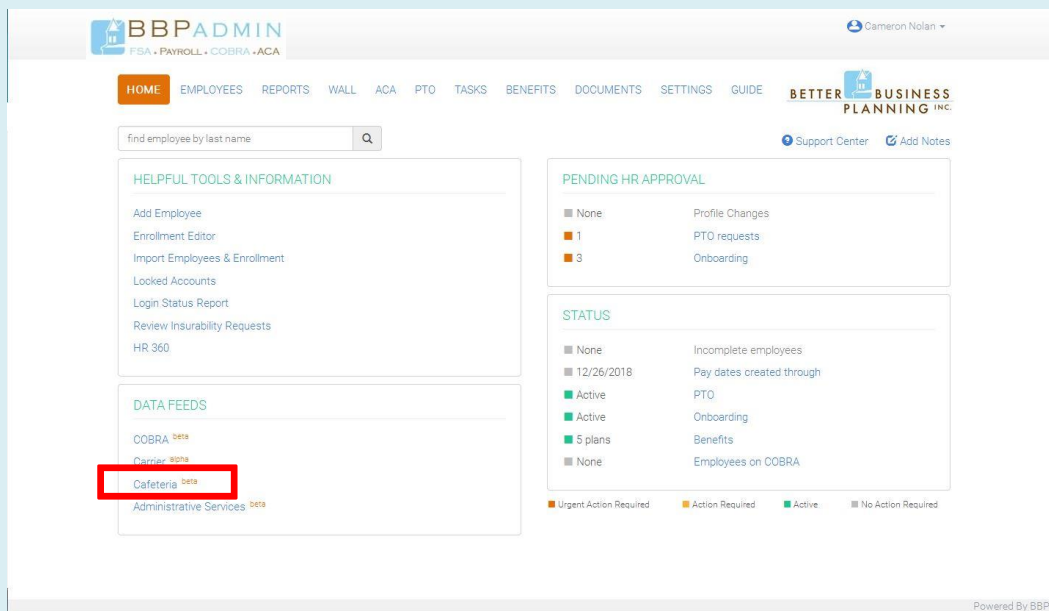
BBPADMIN
FSA • PAYROLL • COBRA • ACA

Cameron Nolan

HOME EMPLOYEES REPORTS WALL ACA PTO TASKS BENEFITS DOCUMENTS SETTINGS GUIDE

BETTER BUSINESS PLANNING INC.

find employee by last name

Support Center Add Notes

HELPFUL TOOLS & INFORMATION

Add Employee
Enrollment Editor
Import Employees & Enrollment
Locked Accounts
Login Status Report
Review Insurability Requests
HR 360

DATA FEEDS

COBRA beta
Carrier alpha
Cafeteria beta
Administrative Services beta

PENDING HR APPROVAL

| | |
|---|---|
| None | Profile Changes |
| 1 | PTO requests |
| 3 | Onboarding |

STATUS

| | |
|---|---|
| None | Incomplete employees |
| 12/26/2018 | Pay dates created through |
| Active | PTO |
| Active | Onboarding |
| 5 plans | Benefits |
| None | Employees on COBRA |

Urgent Action Required Action Required Active No Action Required

Powered By BBP